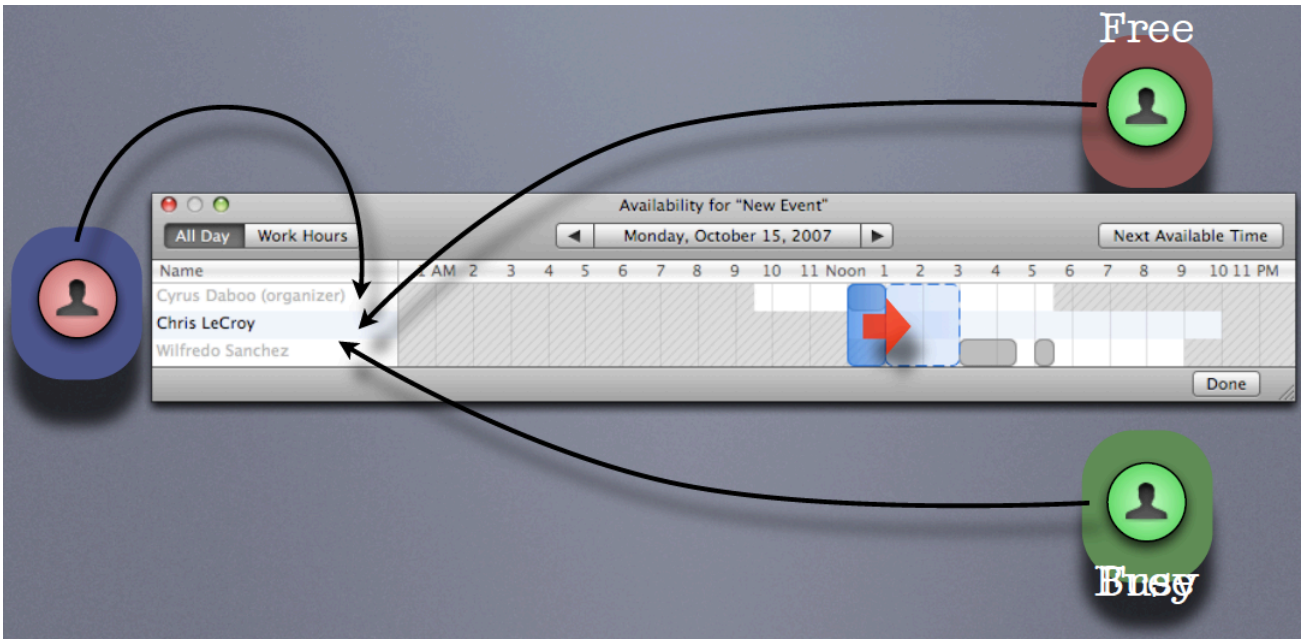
Free

Availability for "New Event"

All Day | Work Hours

◀ Monday, October 15, 2007 ▶

Next Available Time

| Name | 1 AM | 2 | 3 | 4 | 5 | 6 | 7 | 8 | 9 | 10 | 11 | Noon | 1 | 2 | 3 | 4 | 5 | 6 | 7 | 8 | 9 | 10 | 11 PM |
|---|---|---|---|---|---|---|---|---|---|---|---|---|---|---|---|---|---|---|---|---|---|---|---|
| Cyrus Daboo (organizer) | | | | | | | | | | | | | | | | | | | | | | | |
| Chris LeCroy | | | | | | | | | | | | | | | | | | | | | | | |
| Wilfredo Sanchez | | | | | | | | | | | | | | | | | | | | | | | |

Done

Busy